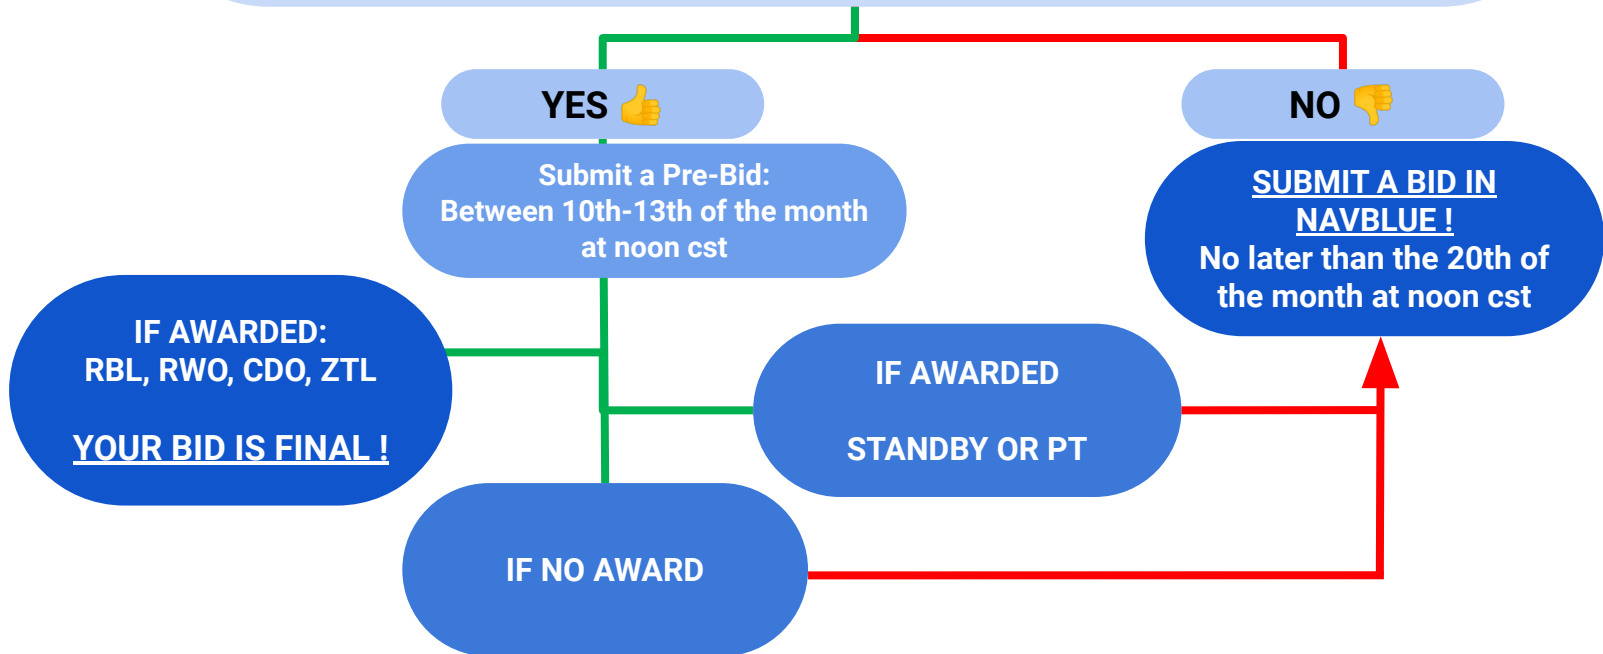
YES 👍

NO 👎

Submit a Pre-Bid:
Between 10th-13th of the month at noon cst

SUBMIT A BID IN NAVBLUE !
No later than the 20th of the month at noon cst

IF AWARDED:
RBL, RWO, CDO, ZTL

YOUR BID IS FINAL !

IF AWARDED

STANDBY OR PT

IF NO AWARD